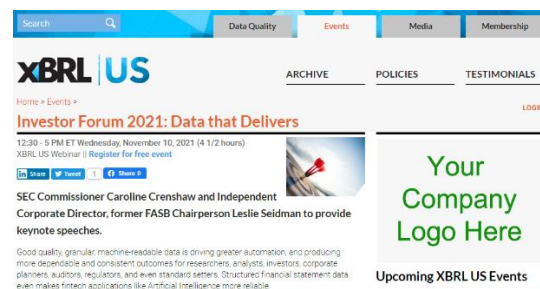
Search

Data Quality | Events | Media | Membership

XBRL US

ARCHIVE POLICIES TESTIMONIALS

Home > Events >

LOGI

Investor Forum 2021: Data that Delivers

12:30 - 5 PM ET Wednesday, November 10, 2021 (4 1/2 hours)
XBRL US Webinar || Register for free event

in Share | Tweet | 1 | f Share 0

SEC Commissioner Caroline Crenshaw and Independent Corporate Director, former FASB Chairperson Leslie Seidman to provide keynote speeches.

Good quality, granular, machine-readable data is driving greater automation, and producing more dependable and consistent outcomes for researchers, analysts, investors, corporate planners, auditors, regulators, and even standard setters. Structured financial statement data even makes fintech applications like Artificial Intelligence more reliable

Your Company Logo Here

Upcoming XBRL US Events